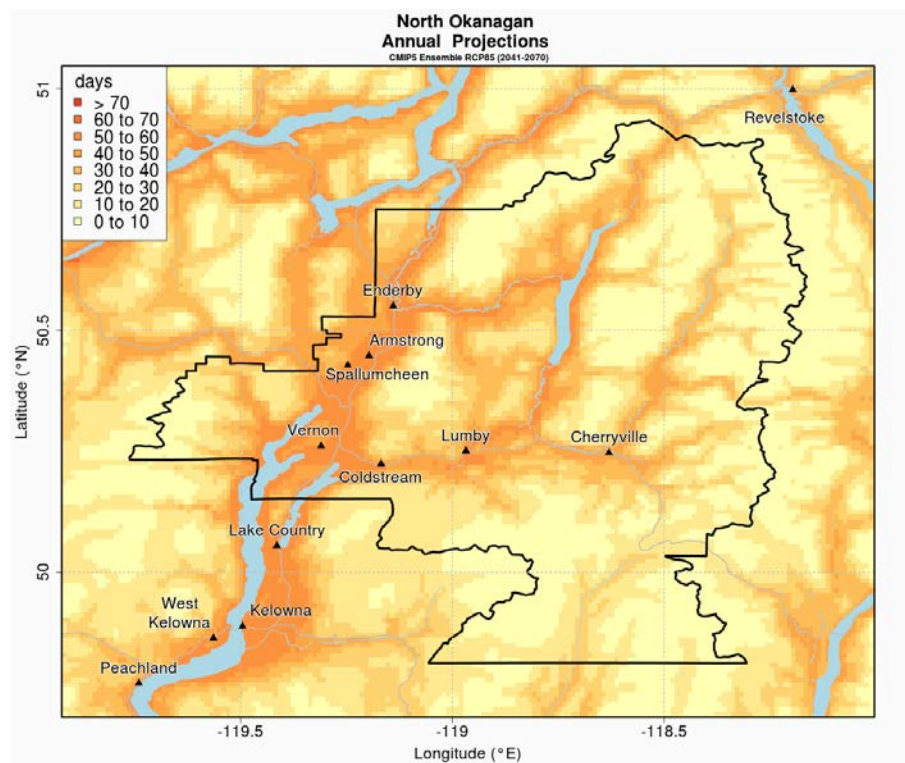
North Okanagan
Annual Projections
CMIP5 Ensemble RCP85 (2041-2070)

days
> 70
60 to 70
50 to 60
40 to 50
30 to 40
20 to 30
10 to 20
0 to 10

51
50.5
50
Latitude (°N)

Revelstoke
Enderby
Armstrong
Spallumcheen
Vernon
Lumby
Cherryville
Coldstream
Lake Country
West Kelowna
Kelowna
Peachland

-119.5
-119
-118.5
Longitude (°E)